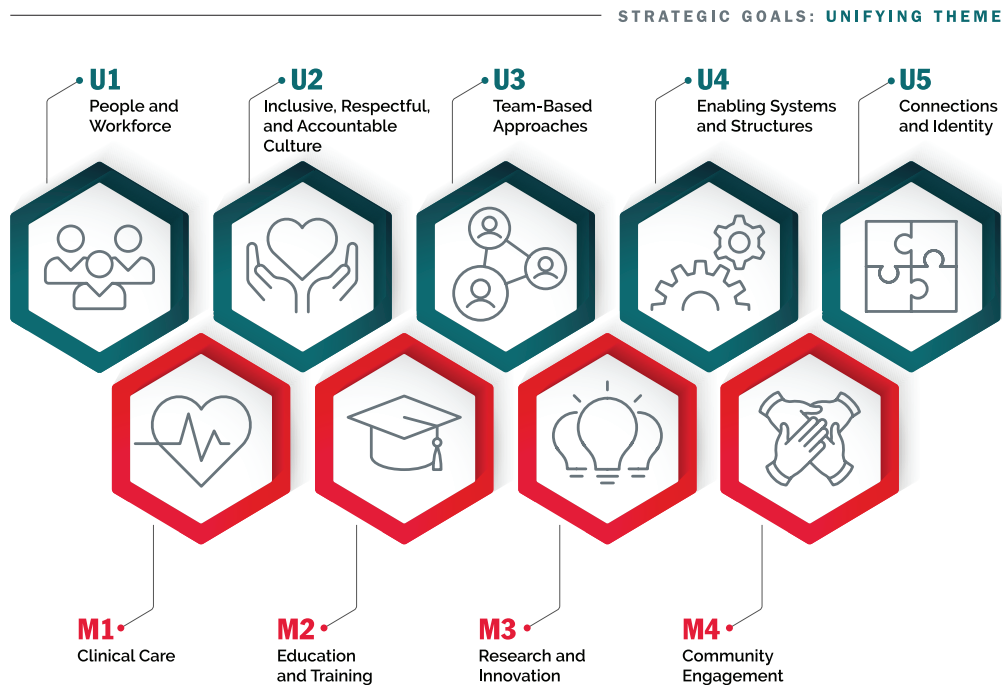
STRATEGIC GOALS: UNIFYING THEME

U1
People and Workforce

U2
Inclusive, Respectful, and Accountable Culture

U3
Team-Based Approaches

U4
Enabling Systems and Structures

U5
Connections and Identity

M1
Clinical Care

M2
Education and Training

M3
Research and Innovation

M4
Community Engagement